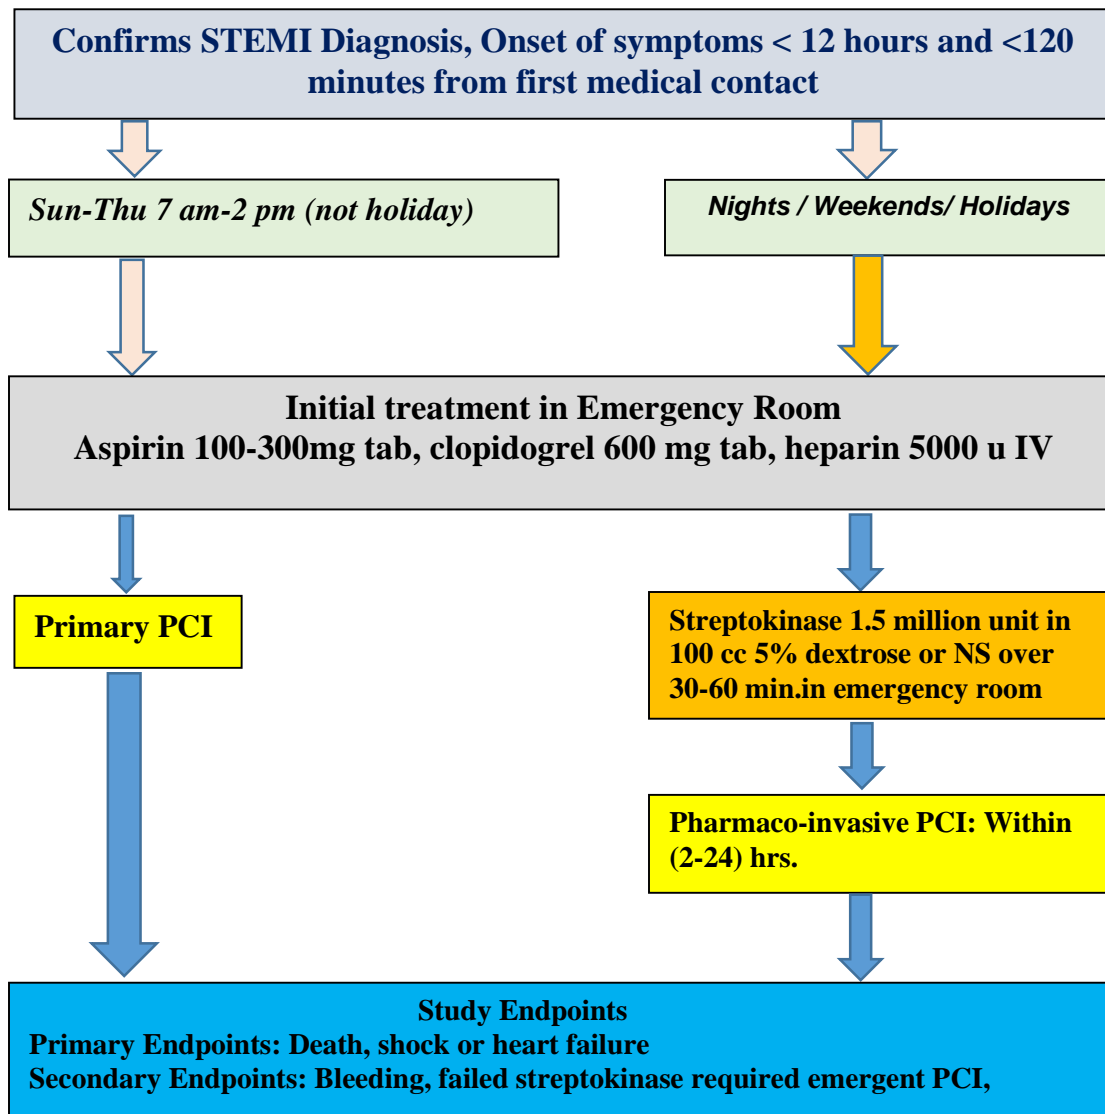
Confirms STEMI Diagnosis, Onset of symptoms < 12 hours and <120 minutes from first medical contact

Sun-Thu 7 am-2 pm (not holiday)

Nights / Weekends/ Holidays

Initial treatment in Emergency Room
Aspirin 100-300mg tab, clopidogrel 600 mg tab, heparin 5000 u IV

Primary PCI

Streptokinase 1.5 million unit in 100 cc 5% dextrose or NS over 30-60 min.in emergency room

Pharmaco-invasive PCI: Within (2-24) hrs.

Study Endpoints
Primary Endpoints: Death, shock or heart failure
Secondary Endpoints: Bleeding, failed streptokinase required emergent PCI,